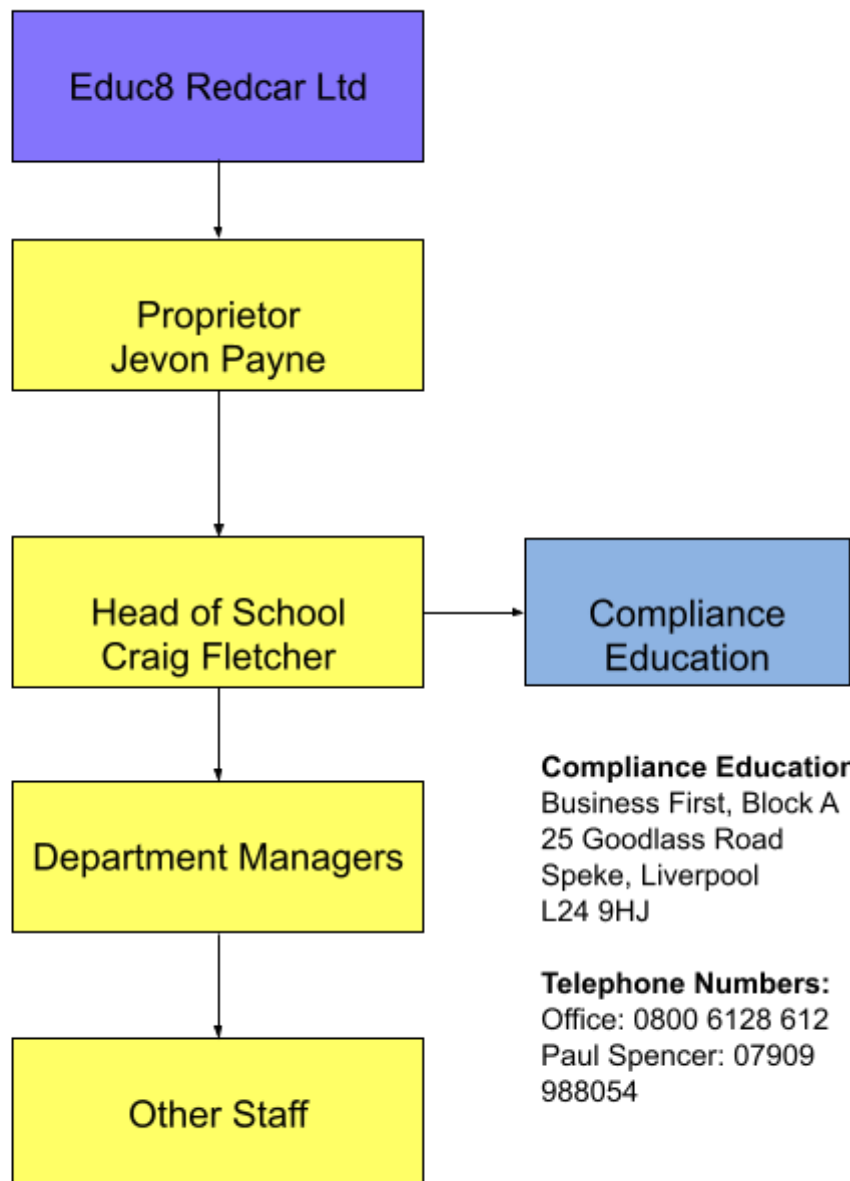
Educ8 Redcar Ltd

Proprietor
Jevon Payne

Head of School
Craig Fletcher

Compliance Education

Department Managers

Other Staff

**Compliance Educatio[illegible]**
Business First, Block A
25 Goodlass Road
Speke, Liverpool
L24 9HJ

**Telephone Numbers:**
Office: 0800 6128 612
Paul Spencer: 07909 988054